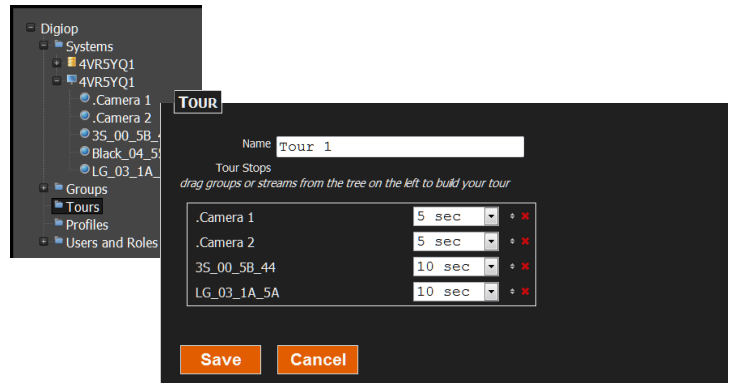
Digiop
Systems
4VR5YQ1
4VR5YQ1
.Camera 1
.Camera 2
3S_00_5B_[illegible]
Black_04_5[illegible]
LG_03_1A_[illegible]
Groups
Tours
Profiles
Users and Roles

TOUR

Name Tour 1
Tour Stops
drag groups or streams from the tree on the left to build your tour

| | |
|---|---|
| .Camera 1 | 5 sec |
| .Camera 2 | 5 sec |
| 3S_00_5B_44 | 10 sec |
| LG_03_1A_5A | 10 sec |

Save Cancel